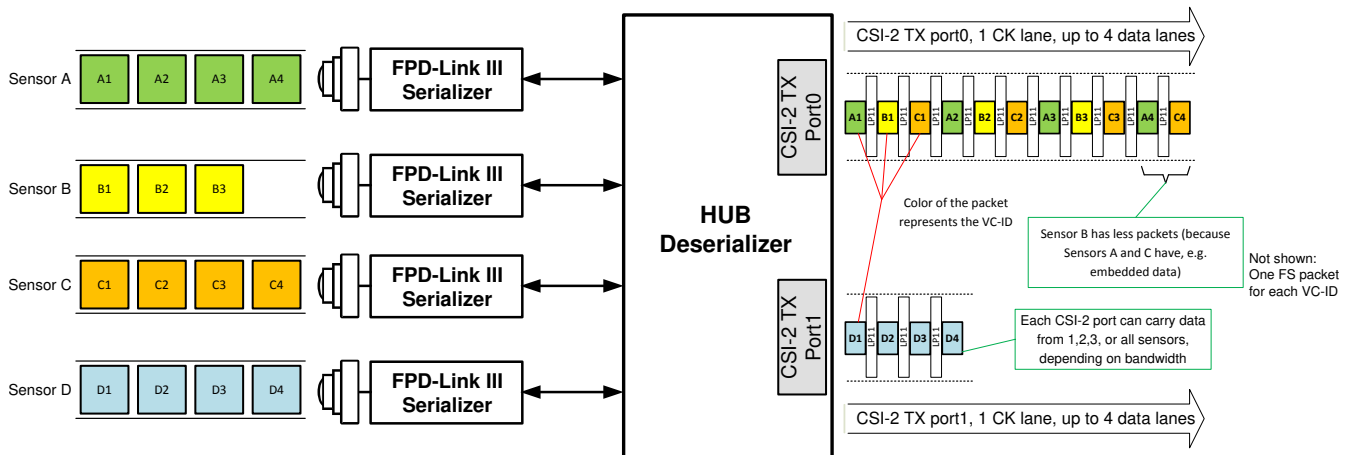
Sensor A
A1 A2 A3 A4
FPD-Link III Serializer

Sensor B
B1 B2 B3
FPD-Link III Serializer

Sensor C
C1 C2 C3 C4
FPD-Link III Serializer

Sensor D
D1 D2 D3 D4
FPD-Link III Serializer

HUB Deserializer

CSI-2 TX Port0

CSI-2 TX Port1

CSI-2 TX port0, 1 CK lane, up to 4 data lanes

A1 LP11 B1 LP11 C1 LP11 A2 LP11 B2 LP11 C2 LP11 A3 LP11 B3 LP11 C3 LP11 A4 LP11 C4

Color of the packet represents the VC-ID

Sensor B has less packets (because Sensors A and C have, e.g. embedded data)

Not shown: One FS packet for each VC-ID

D1 LP11 D2 LP11 D3 LP11 D4

Each CSI-2 port can carry data from 1,2,3, or all sensors, depending on bandwidth

CSI-2 TX port1, 1 CK lane, up to 4 data lanes